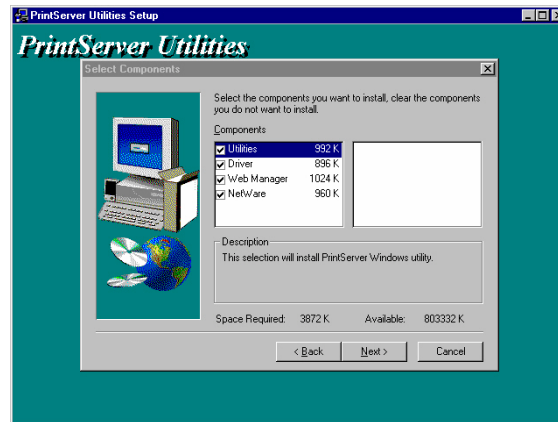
PrintServer Utilities Setup

PrintServer Utilities

Select Components

Select the components you want to install, clear the components you do not want to install.

Components

| | |
|---|---|
| Utilities | 992 K |
| Driver | 896 K |
| Web Manager | 1024 K |
| NetWare | 960 K |

Description

This selection will install PrintServer Windows utility.

Space Required: 3872 K Available: 803332 K

< Back Next > Cancel